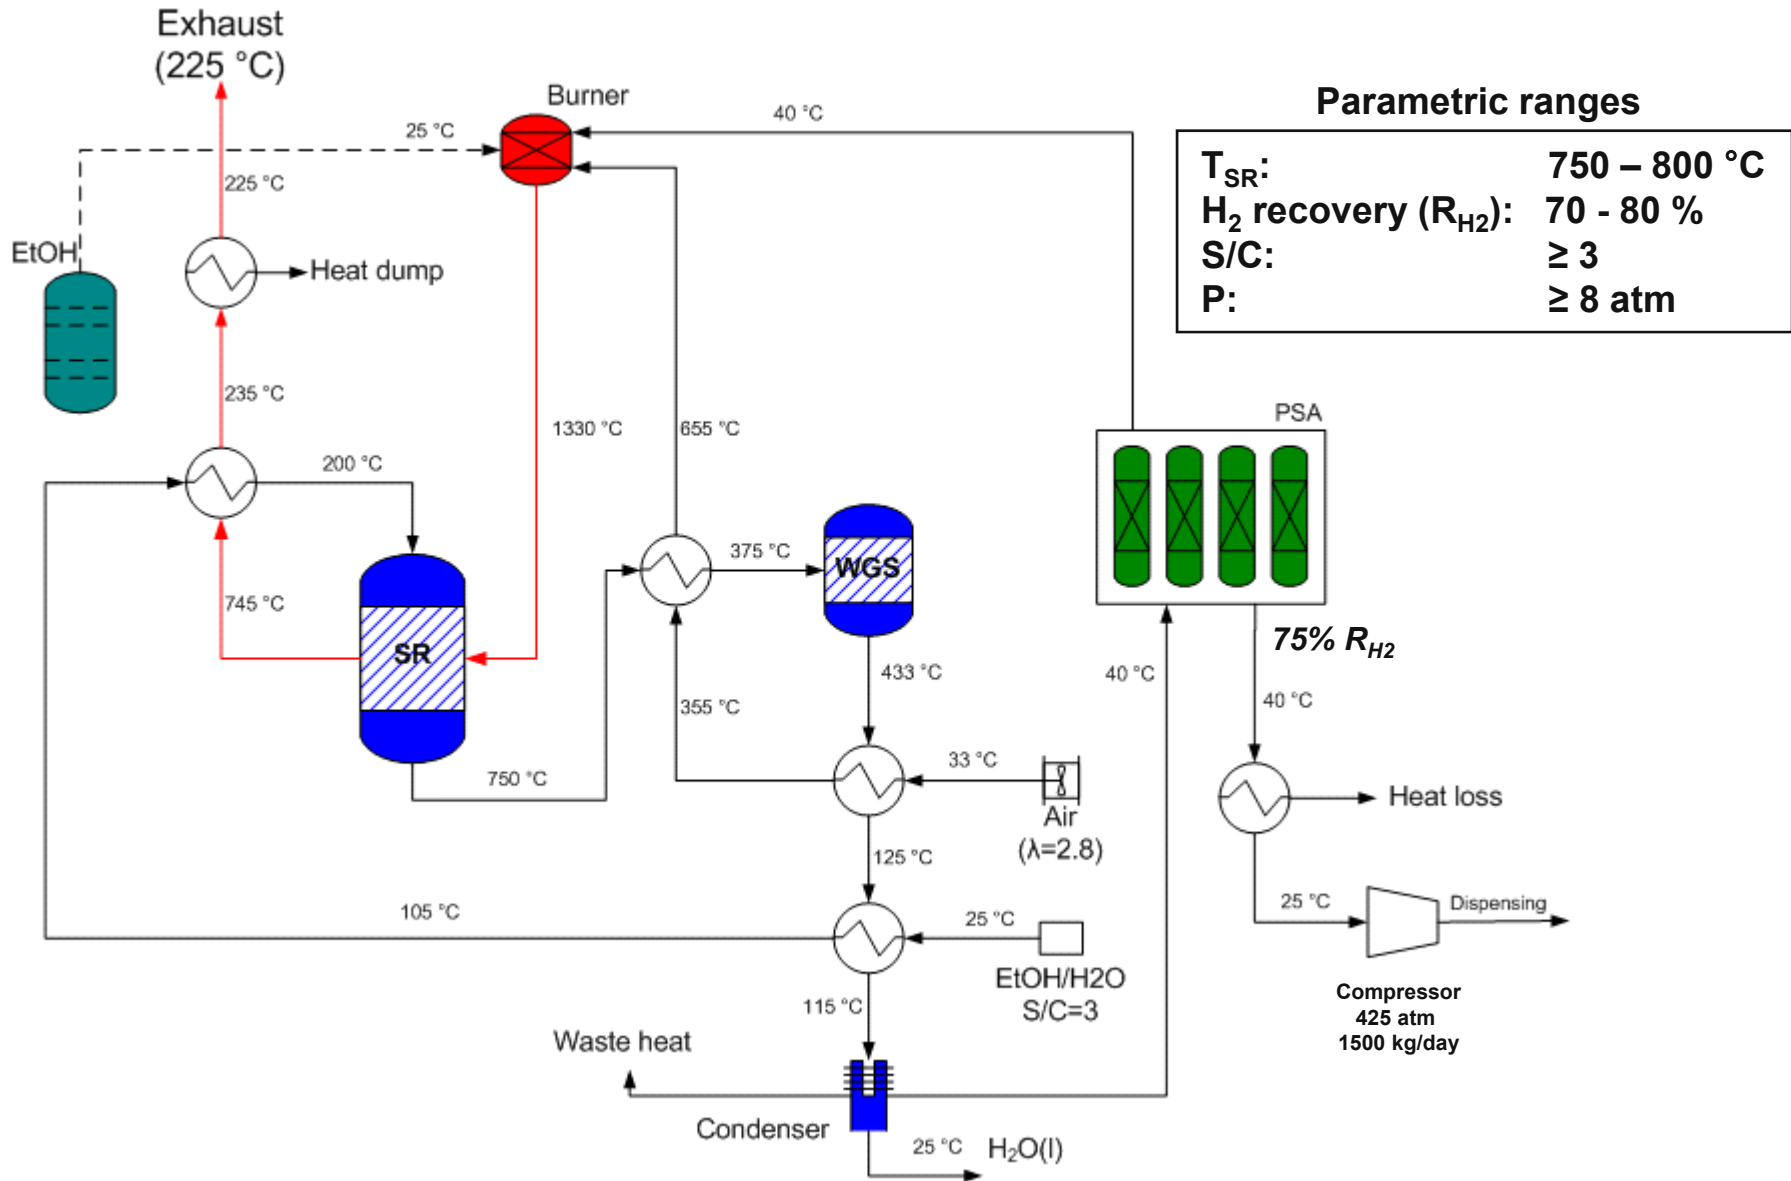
Exhaust
(225 °C)

Burner

25 °C

40 °C

225 °C

EtOH

Heat dump

235 °C

1330 °C

655 °C

200 °C

Parametric ranges

| | |
|---|---|
| $T_{SR}$: | 750 – 800 °C |
| $H_2$ recovery ($R_{H2}$): | 70 - 80 % |
| S/C: | ≥ 3 |
| P: | ≥ 8 atm |

PSA

375 °C

WGS

745 °C

SR

75% $R_{H2}$

433 °C

40 °C

40 °C

355 °C

33 °C

750 °C

Air
(λ=2.8)

Heat loss

125 °C

105 °C

25 °C

25 °C

Dispensing

EtOH/H2O
S/C=3

Compressor
425 atm
1500 kg/day

115 °C

Waste heat

Condenser

25 °C

$H_2O$(l)